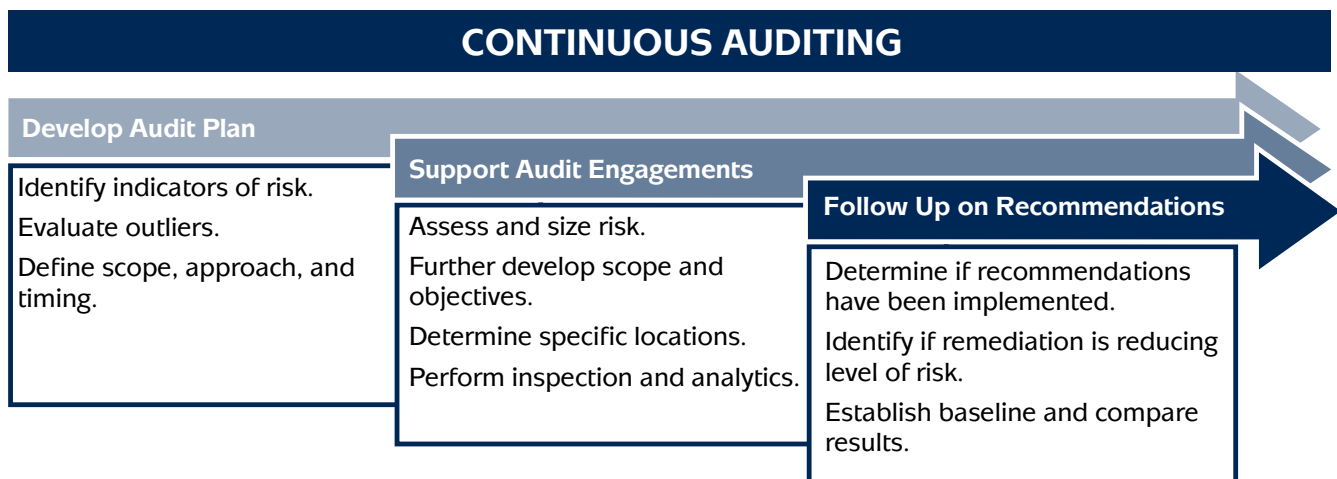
CONTINUOUS AUDITING

Develop Audit Plan

Identify indicators of risk.

Evaluate outliers.

Define scope, approach, and timing.

Support Audit Engagements

Assess and size risk.

Further develop scope and objectives.

Determine specific locations.

Perform inspection and analytics.

Follow Up on Recommendations

Determine if recommendations have been implemented.

Identify if remediation is reducing level of risk.

Establish baseline and compare results.